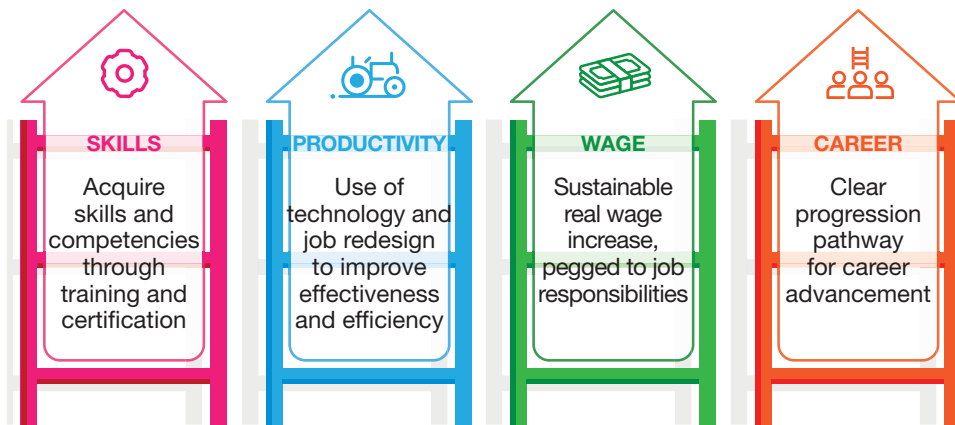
SKILLS

Acquire skills and competencies through training and certification

PRODUCTIVITY

Use of technology and job redesign to improve effectiveness and efficiency

WAGE

Sustainable real wage increase, pegged to job responsibilities

CAREER

Clear progression pathway for career advancement